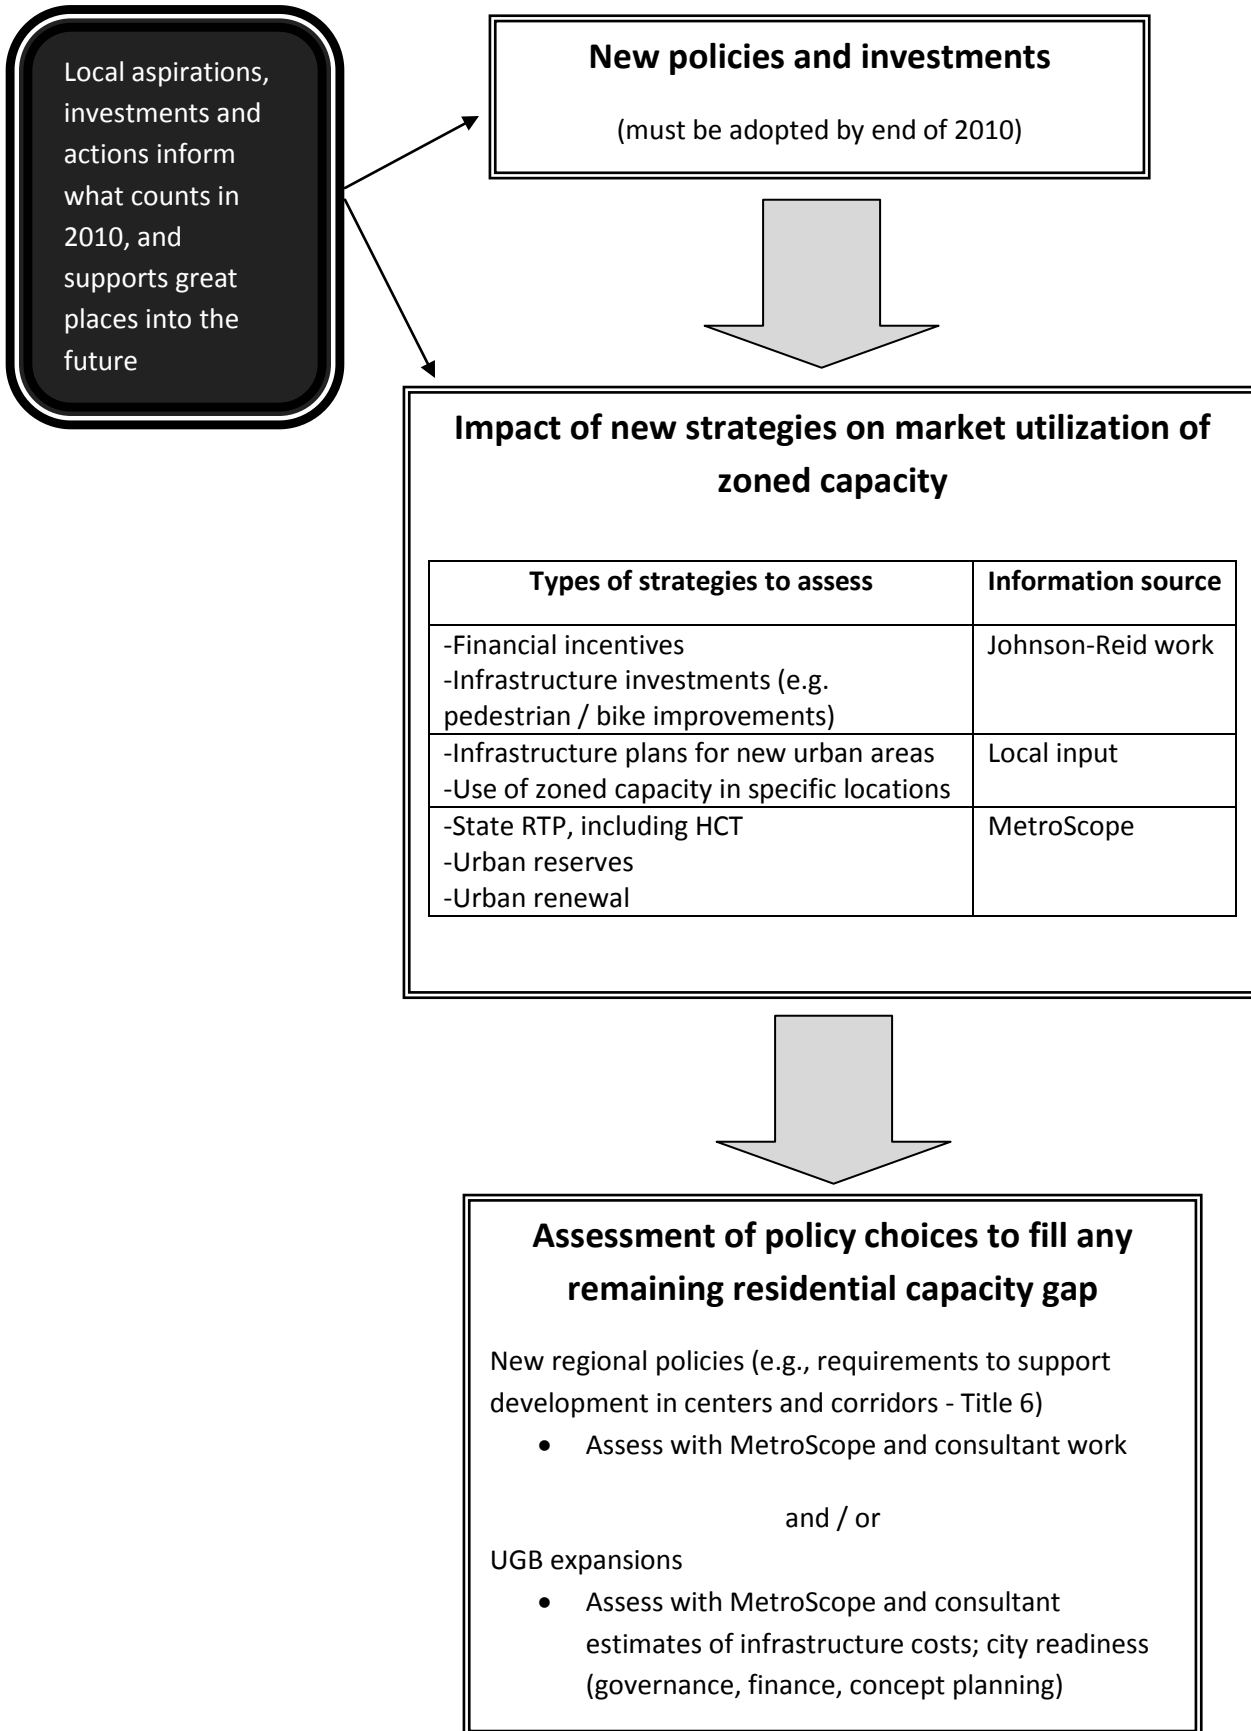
Local aspirations, investments and actions inform what counts in 2010, and supports great places into the future

New policies and investments

(must be adopted by end of 2010)

Impact of new strategies on market utilization of zoned capacity

| Types of strategies to assess | Information source |
|---|---|
| -Financial incentives<br>-Infrastructure investments (e.g. pedestrian / bike improvements) | Johnson-Reid work |
| -Infrastructure plans for new urban areas<br>-Use of zoned capacity in specific locations | Local input |
| -State RTP, including HCT<br>-Urban reserves<br>-Urban renewal | MetroScope |

Assessment of policy choices to fill any remaining residential capacity gap

New regional policies (e.g., requirements to support development in centers and corridors - Title 6)

• Assess with MetroScope and consultant work

and / or

UGB expansions

• Assess with MetroScope and consultant estimates of infrastructure costs; city readiness (governance, finance, concept planning)